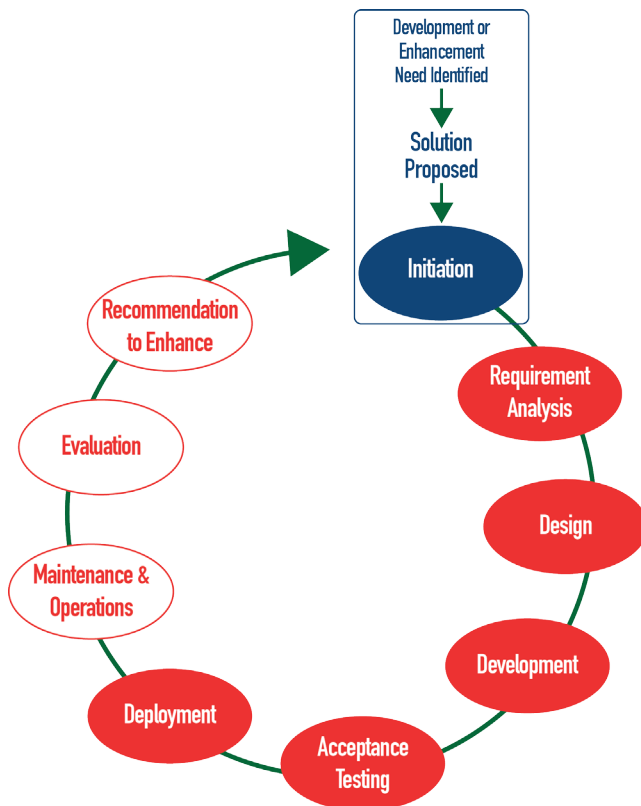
Development or Enhancement Need Identified

Solution Proposed

Initiation

Requirement Analysis

Design

Development

Acceptance Testing

Deployment

Maintenance & Operations

Evaluation

Recommendation to Enhance